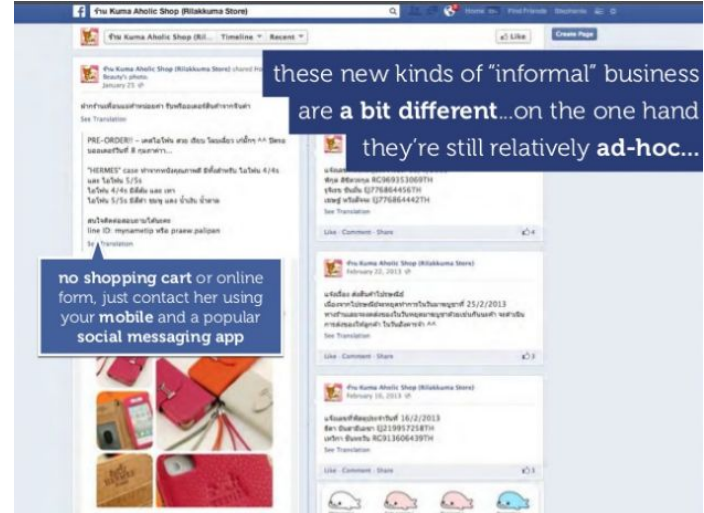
ร้าน Kuma Aholic Shop (Rilakkuma Store)

Home Find Friends Stephanie

ร้าน Kuma Aholic Shop (Ril... Timeline Recent

Like Create Page

these new kinds of "informal" business are **a bit different**...on the one hand they're still relatively **ad-hoc...**

ร้าน Kuma Aholic Shop (Rilakkuma Store) shared
January 25

See Translation

PRE-ORDER!!

"HERMES" case

line ID: mynametip หรือ praew.palipan

See Translation

**no shopping cart** or online form, just contact her using your **mobile** and a popular **social messaging app**

RC969353069TH
EJ776864456TH
EJ776864442TH
See Translation

Like · Comment · Share 4

ร้าน Kuma Aholic Shop (Rilakkuma Store)
February 22, 2013

25/2/2013

See Translation

Like · Comment · Share 2

ร้าน Kuma Aholic Shop (Rilakkuma Store)
February 16, 2013

16/2/2013
EJ219957258TH
RC913606439TH
See Translation

Like · Comment · Share 1